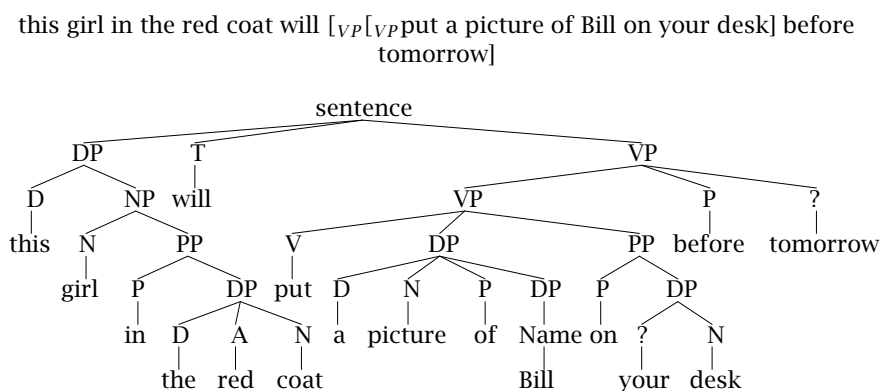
this girl in the red coat will $[_{VP}[_{VP}$put a picture of Bill on your desk] before tomorrow]

sentence
DP
T
VP
D
NP
will
VP
P
?
this
N
PP
V
DP
PP
before
tomorrow
girl
P
DP
put
D
N
P
DP
P
DP
in
D
A
N
a
picture
of
Name
on
?
N
the
red
coat
Bill
your
desk